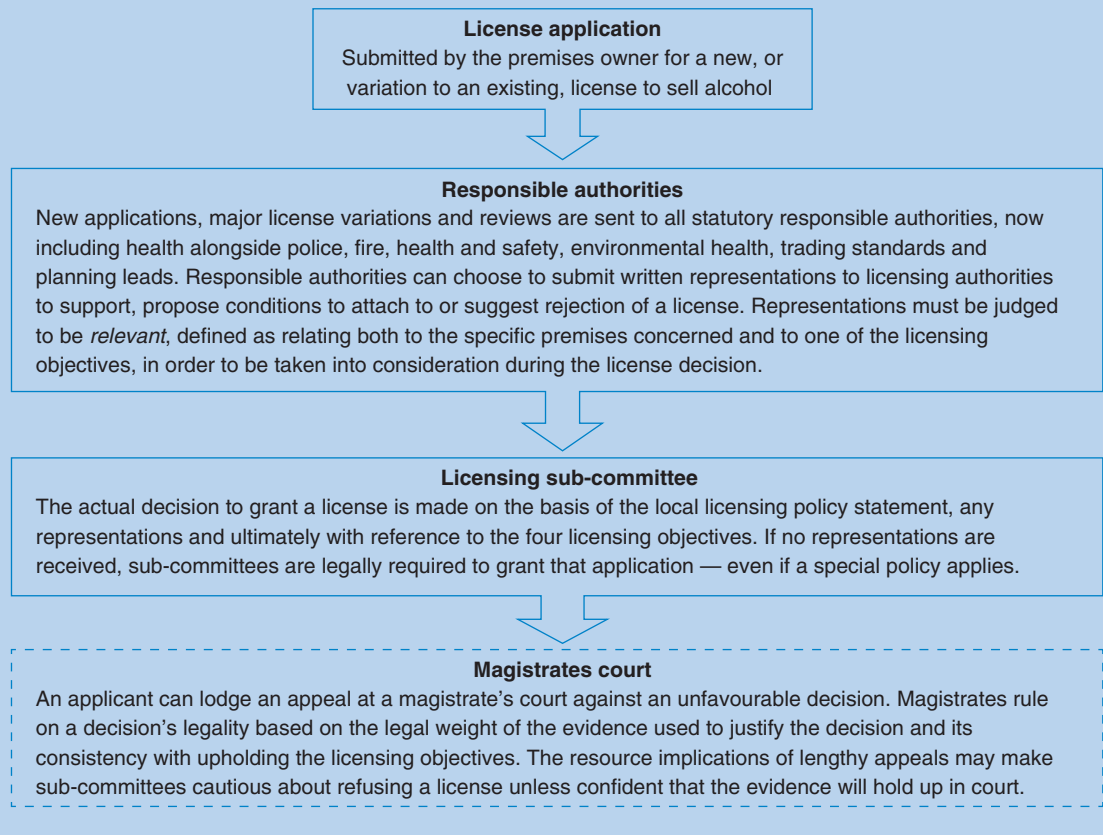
**License application**
Submitted by the premises owner for a new, or variation to an existing, license to sell alcohol

**Responsible authorities**
New applications, major license variations and reviews are sent to all statutory responsible authorities, now including health alongside police, fire, health and safety, environmental health, trading standards and planning leads. Responsible authorities can choose to submit written representations to licensing authorities to support, propose conditions to attach to or suggest rejection of a license. Representations must be judged to be *relevant*, defined as relating both to the specific premises concerned and to one of the licensing objectives, in order to be taken into consideration during the license decision.

**Licensing sub-committee**
The actual decision to grant a license is made on the basis of the local licensing policy statement, any representations and ultimately with reference to the four licensing objectives. If no representations are received, sub-committees are legally required to grant that application — even if a special policy applies.

**Magistrates court**
An applicant can lodge an appeal at a magistrate's court against an unfavourable decision. Magistrates rule on a decision's legality based on the legal weight of the evidence used to justify the decision and its consistency with upholding the licensing objectives. The resource implications of lengthy appeals may make sub-committees cautious about refusing a license unless confident that the evidence will hold up in court.